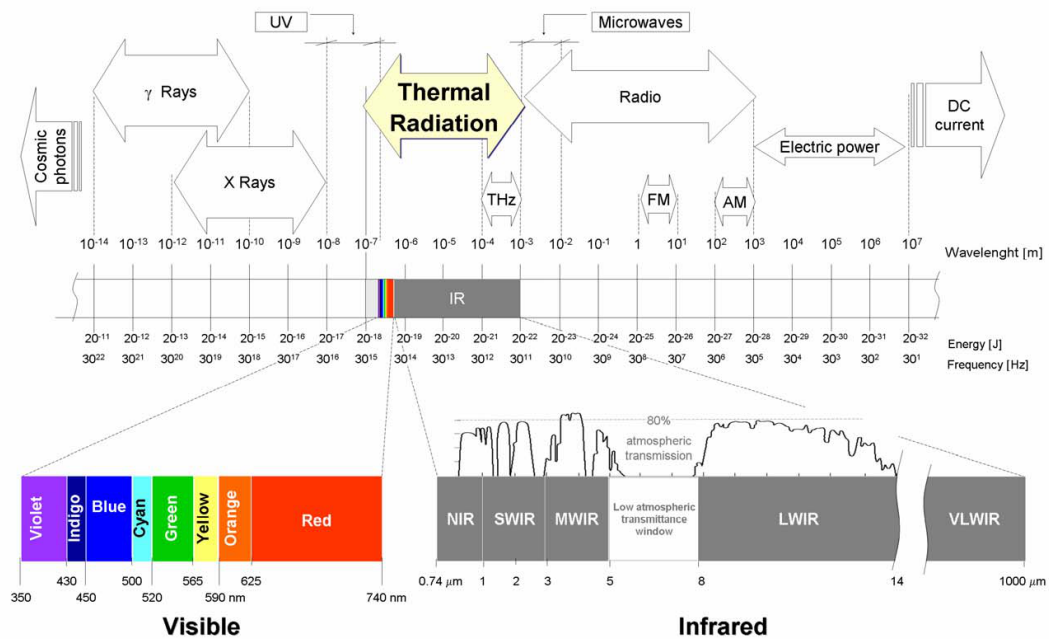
UV

Microwaves

$\gamma$ Rays

Thermal Radiation

Radio

DC current

Cosmic photons

X Rays

Electric power

THz

FM

AM

$10^{-14}$ $10^{-13}$ $10^{-12}$ $10^{-11}$ $10^{-10}$ $10^{-9}$ $10^{-8}$ $10^{-7}$ $10^{-6}$ $10^{-5}$ $10^{-4}$ $10^{-3}$ $10^{-2}$ $10^{-1}$ 1 $10^{1}$ $10^{2}$ $10^{3}$ $10^{4}$ $10^{5}$ $10^{6}$ $10^{7}$

Wavelenght [m]

IR

$20^{-11}$ $20^{-12}$ $20^{-13}$ $20^{-14}$ $20^{-15}$ $20^{-16}$ $20^{-17}$ $20^{-18}$ $20^{-19}$ $20^{-20}$ $20^{-21}$ $20^{-22}$ $20^{-23}$ $20^{-24}$ $20^{-25}$ $20^{-26}$ $20^{-27}$ $20^{-28}$ $20^{-29}$ $20^{-30}$ $20^{-31}$ $20^{-32}$

Energy [J]

$30^{22}$ $30^{21}$ $30^{20}$ $30^{19}$ $30^{18}$ $30^{17}$ $30^{16}$ $30^{15}$ $30^{14}$ $30^{13}$ $30^{12}$ $30^{11}$ $30^{10}$ $30^{9}$ $30^{8}$ $30^{7}$ $30^{6}$ $30^{5}$ $30^{4}$ $30^{3}$ $30^{2}$ $30^{1}$

Frequency [Hz]

80%

atmospheric transmission

Violet

Indigo

Blue

Cyan

Green

Yellow

Orange

Red

350 430 450 500 520 565 590 nm 625 740 nm

NIR

SWIR

MWIR

Low atmospheric transmittance window

LWIR

VLWIR

0.74 $\mu$m 1 2 3 5 8 14 1000 $\mu$m

Visible

Infrared